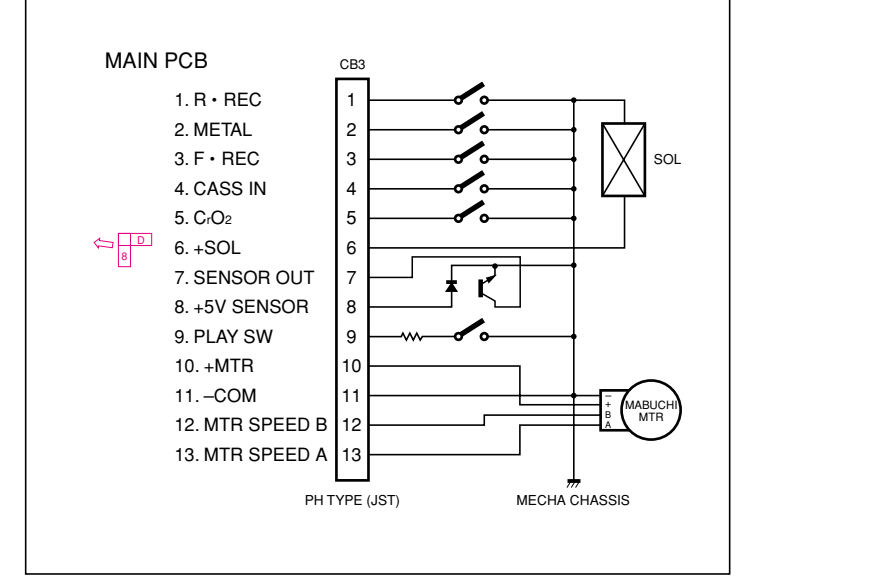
MAIN PCB

CB3

1. R • REC
2. METAL
3. F • REC
4. CASS IN
5. $C_rO_2$
6. +SOL
7. SENSOR OUT
8. +5V SENSOR
9. PLAY SW
10. +MTR
11. –COM
12. MTR SPEED B
13. MTR SPEED A

1
2
3
4
5
6
7
8
9
10
11
12
13

D
8

SOL

–
+
B
A

MABUCHI MTR

PH TYPE (JST)

MECHA CHASSIS